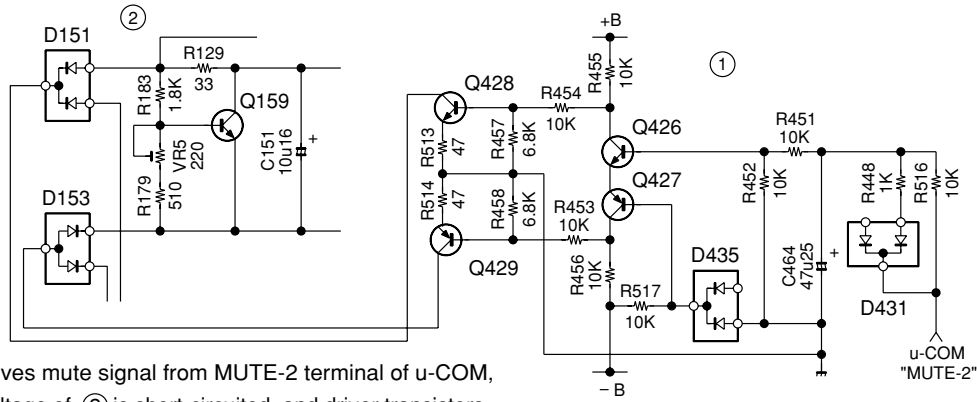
D151
②
R129
33
R183
1.8K
Q159
VR5
220
C151
10u16
R179
510
D153
+B
R455
10K
①
Q428
R454
10K
R513
47
R457
6.8K
Q426
R451
10K
R514
47
R458
6.8K
Q427
R452
10K
R448
1K
R516
10K
R453
10K
Q429
R456
10K
D435
C464
47u25
R517
10K
D431
u-COM
"MUTE-2"
−B

ves mute signal from MUTE-2 terminal of u-COM,
ltage of ② is short-circuited, and driver transistors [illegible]